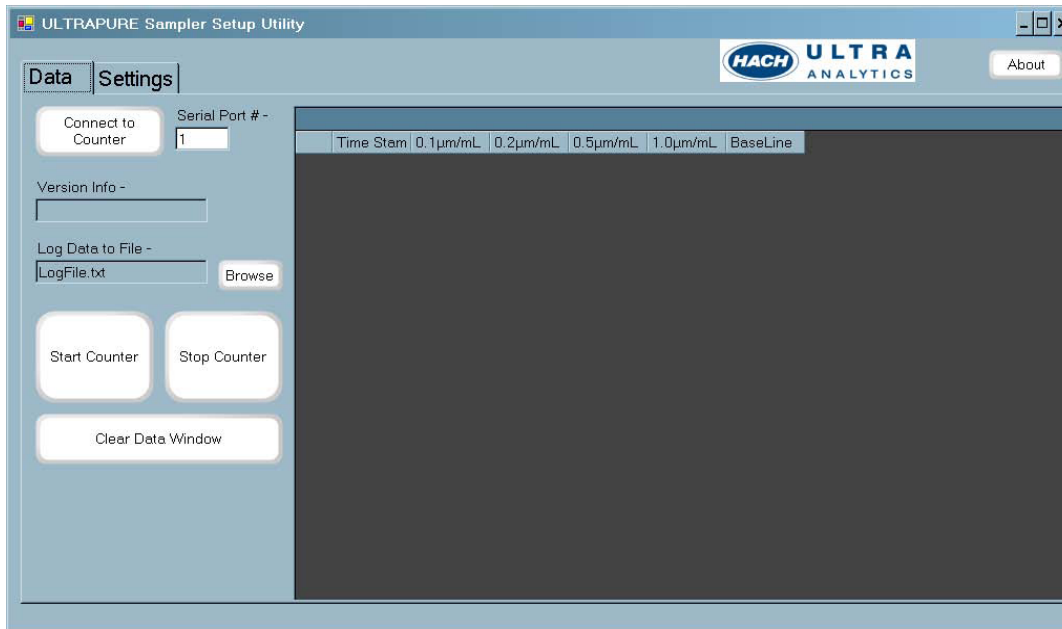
ULTRAPURE Sampler Setup Utility

Data | Settings

HACH ULTRA ANALYTICS

About

Connect to Counter

Serial Port # -

1

Version Info -

Log Data to File -

LogFile.txt

Browse

Start Counter

Stop Counter

Clear Data Window

| | Time Stam | 0.1µm/mL | 0.2µm/mL | 0.5µm/mL | 1.0µm/mL | BaseLine |
|---|---|---|---|---|---|---|